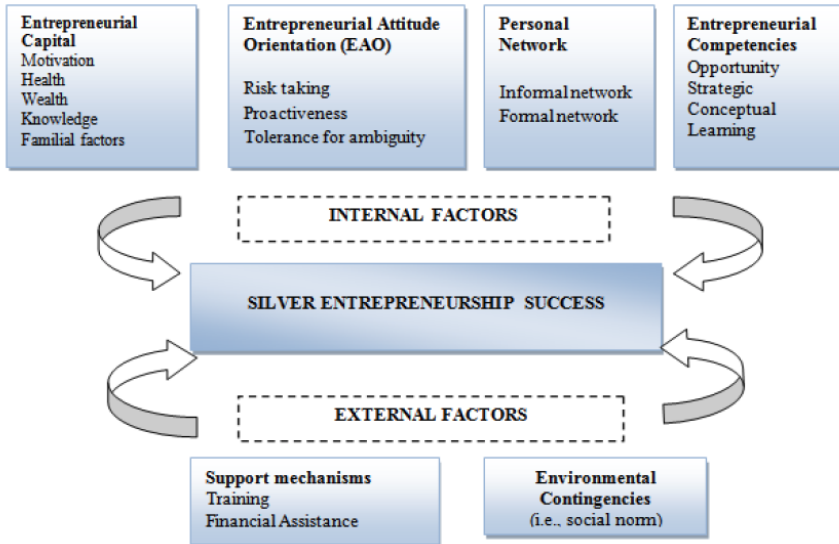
Entrepreneurial Capital
Motivation
Health
Wealth
Knowledge
Familial factors

Entrepreneurial Attitude Orientation (EAO)
Risk taking
Proactiveness
Tolerance for ambiguity

Personal Network
Informal network
Formal network

Entrepreneurial Competencies
Opportunity
Strategic
Conceptual
Learning

INTERNAL FACTORS

SILVER ENTREPRENEURSHIP SUCCESS

EXTERNAL FACTORS

Support mechanisms
Training
Financial Assistance

Environmental Contingencies
(i.e., social norm)